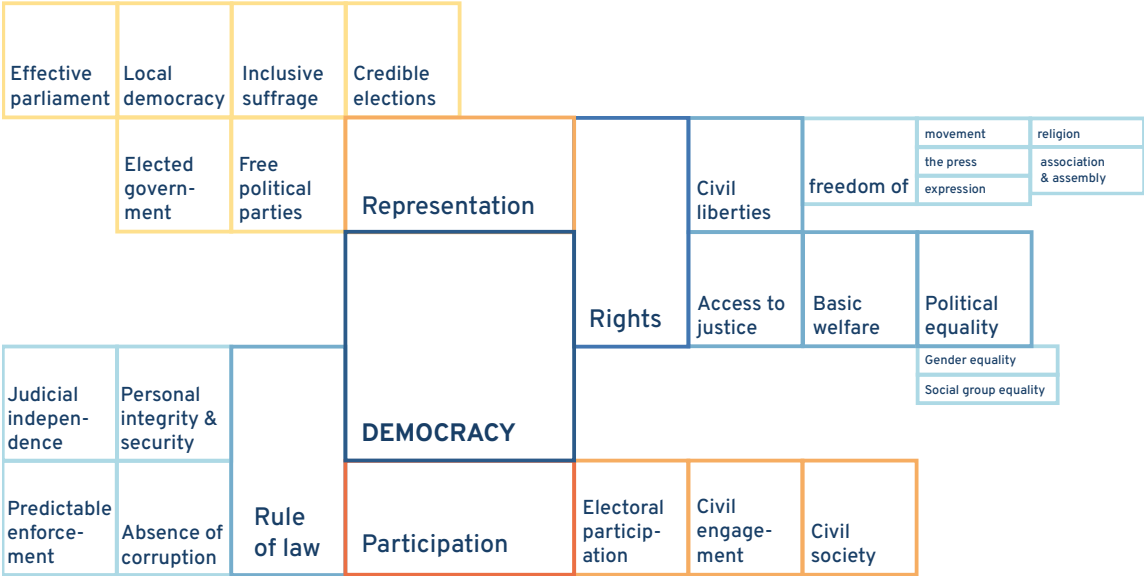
Effective parliament

Local democracy

Inclusive suffrage

Credible elections

Elected government

Free political parties

Representation

Rights

Civil liberties

freedom of

movement

religion

the press

association & assembly

expression

Access to justice

Basic welfare

Political equality

Gender equality

Social group equality

Judicial independence

Personal integrity & security

DEMOCRACY

Predictable enforcement

Absence of corruption

Rule of law

Participation

Electoral participation

Civil engagement

Civil society